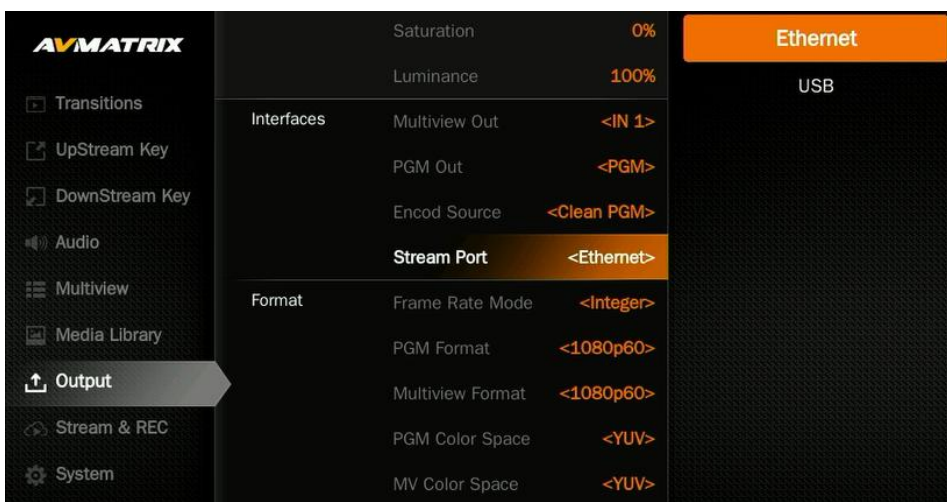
AVMATRIX

Transitions
UpStream Key
DownStream Key
Audio
Multiview
Media Library
Output
Stream & REC
System

| | | |
|---|---|---|
| | Saturation | 0% |
| | Luminance | 100% |
| Interfaces | Multiview Out | <IN 1> |
| | PGM Out | <PGM> |
| | Encod Source | <Clean PGM> |
| | Stream Port | <Ethernet> |
| Format | Frame Rate Mode | <Integer> |
| | PGM Format | <1080p60> |
| | Multiview Format | <1080p60> |
| | PGM Color Space | <YUV> |
| | MV Color Space | <YUV> |

Ethernet
USB